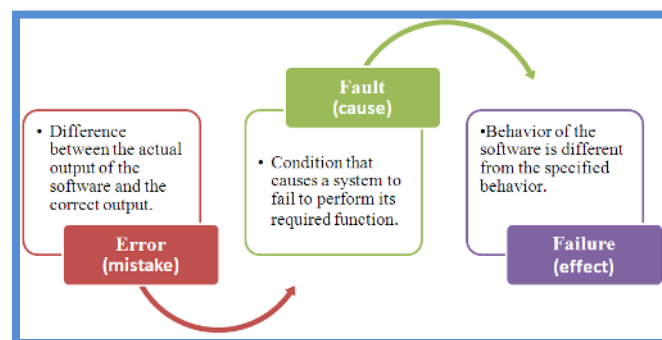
• Difference between the actual output of the software and the correct output.

Error
(mistake)

Fault
(cause)

• Condition that causes a system to fail to perform its required function.

•Behavior of the software is different from the specified behavior.

Failure
(effect)